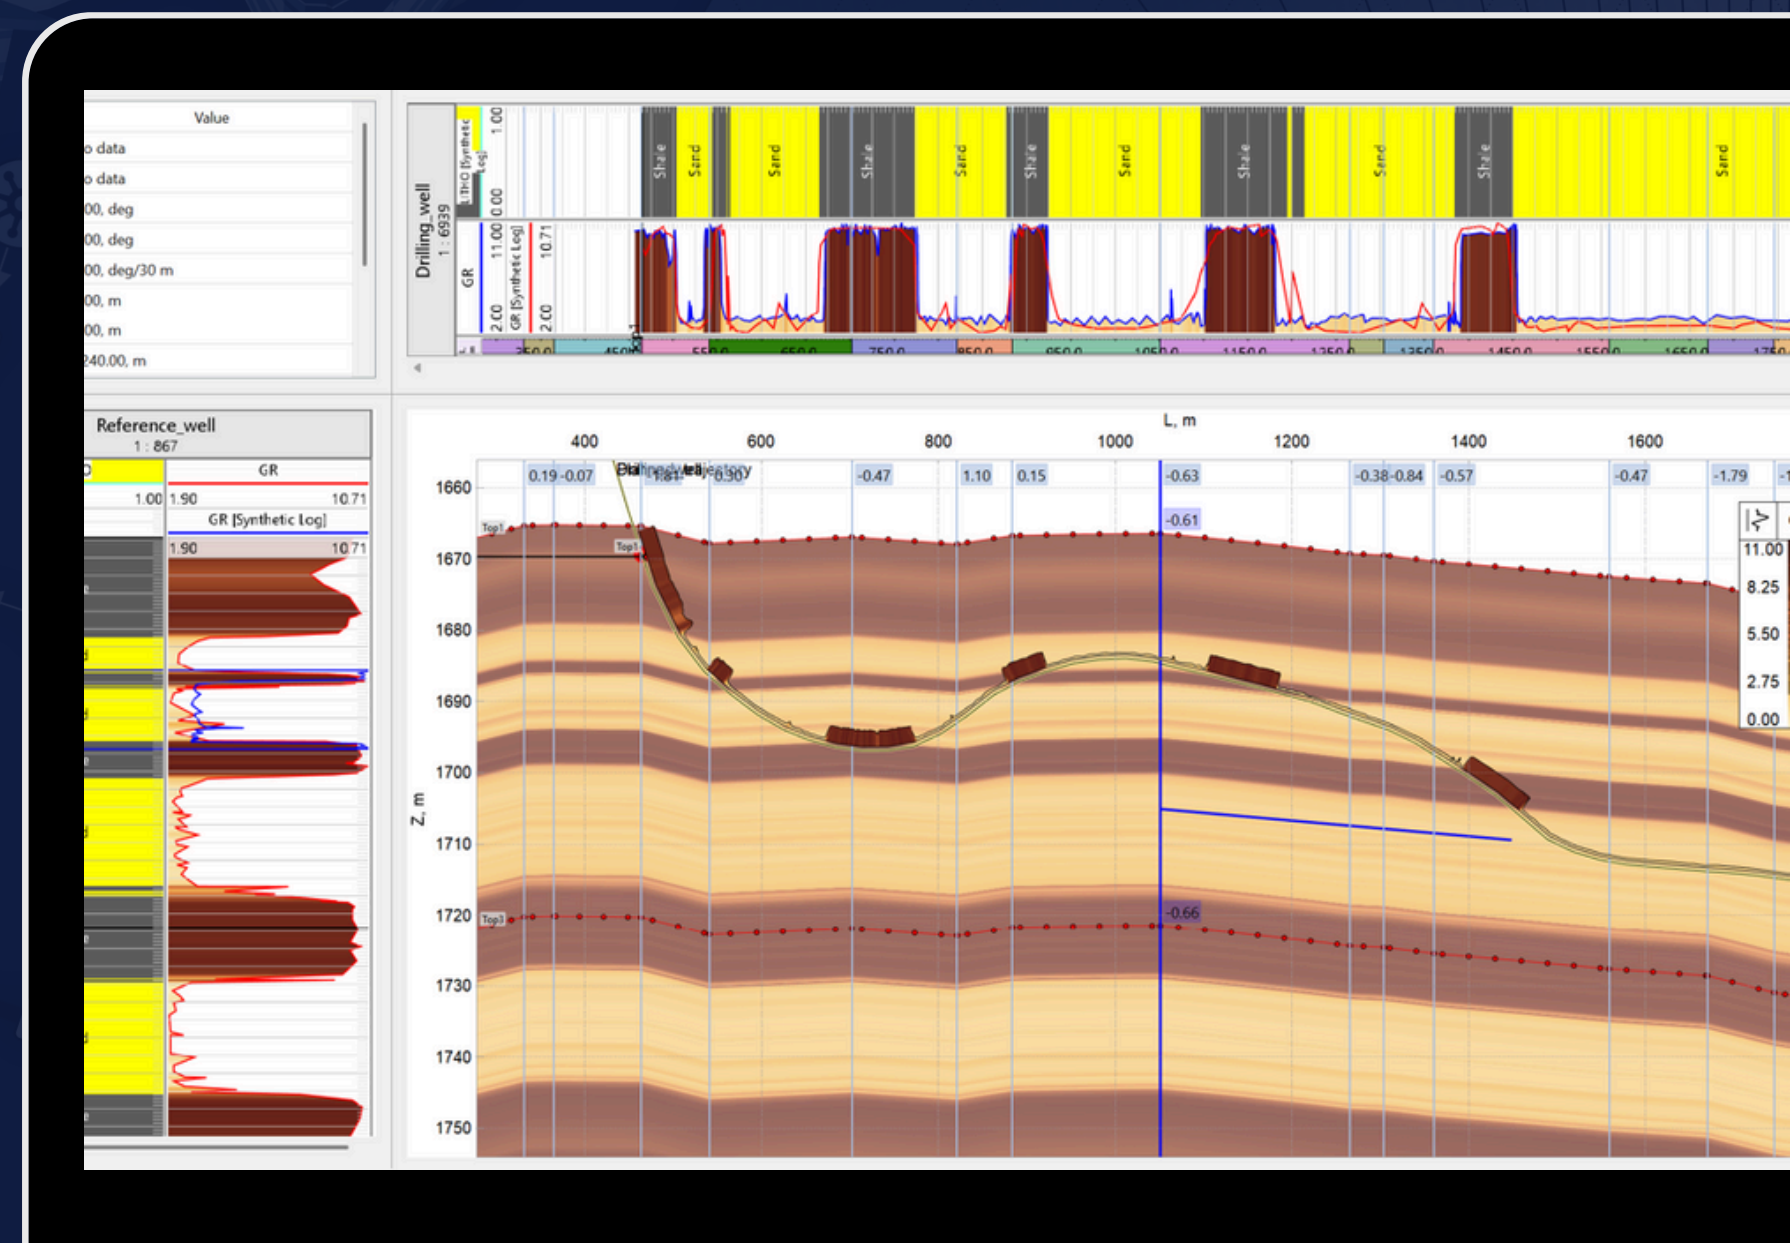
Value
o data
o data
00, deg
00, deg
00, deg/30 m
00, m
00, m
240.00, m

Drilling_well
1 : 6939
LITHO [Synthetic Log]
1.00
0.00
Shale
Sand
Sand
Shale
Sand
Shale
Sand
Shale
Sand
Shale
Sand
GR
11.00
2.00
GR [Synthetic Log]
10.71
2.00

Reference_well
1 : 867
GR
1.00 1.90 10.71
GR [Synthetic Log]
1.90 10.71

L, m
400
600
800
1000
1200
1400
1600
0.19 -0.07
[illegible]
-0.47
1.10
0.15
-0.63
-0.38 -0.84
-0.57
-0.47
-1.79
-0.61
-0.66
Top1
Top1
Top3
Z, m
1660
1670
1680
1690
1700
1710
1720
1730
1740
1750
11.00
8.25
5.50
2.75
0.00